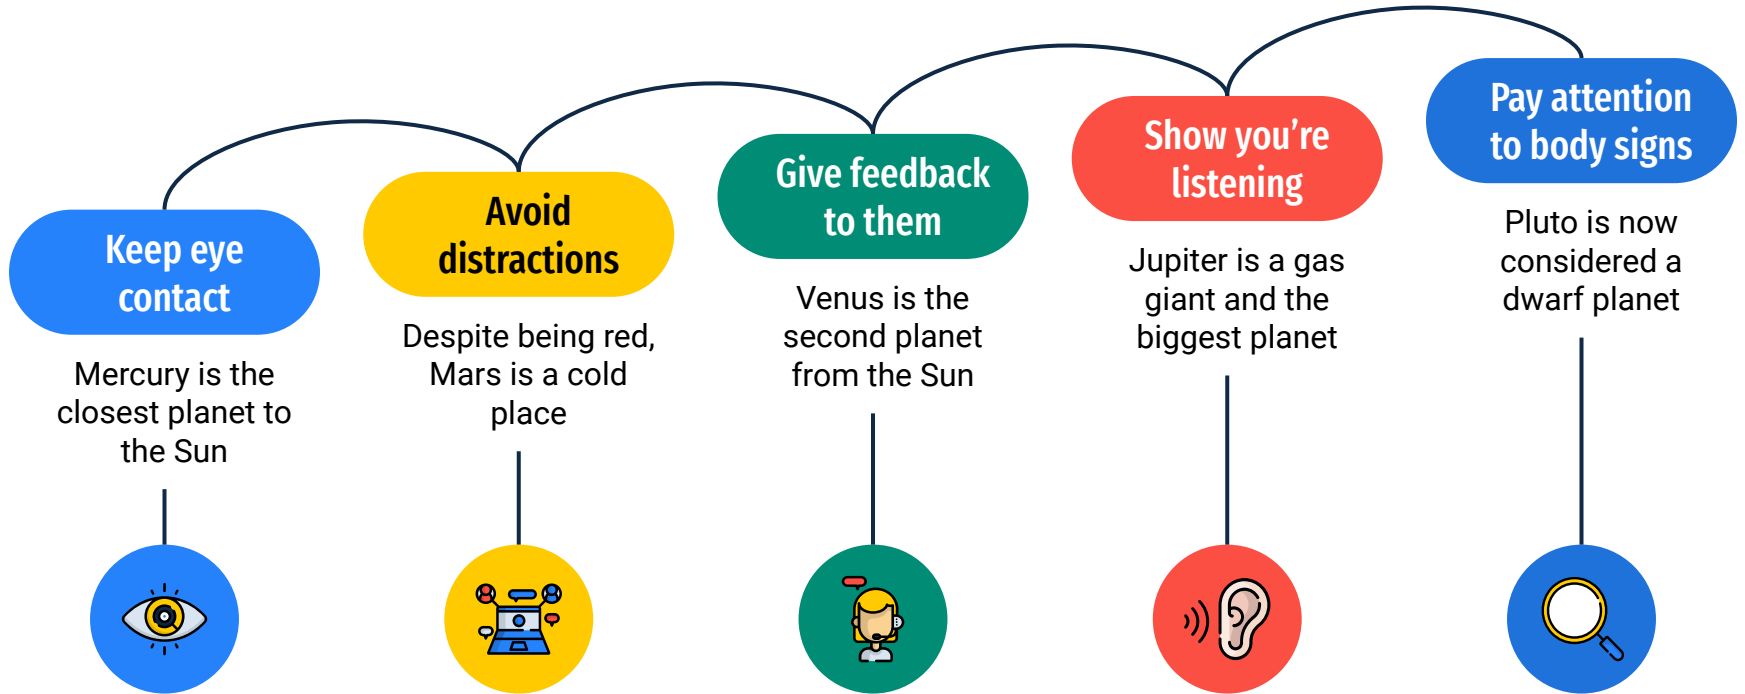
Keep eye contact

Mercury is the closest planet to the Sun

Avoid distractions

Despite being red, Mars is a cold place

Give feedback to them

Venus is the second planet from the Sun

Show you’re listening

Jupiter is a gas giant and the biggest planet

Pay attention to body signs

Pluto is now considered a dwarf planet